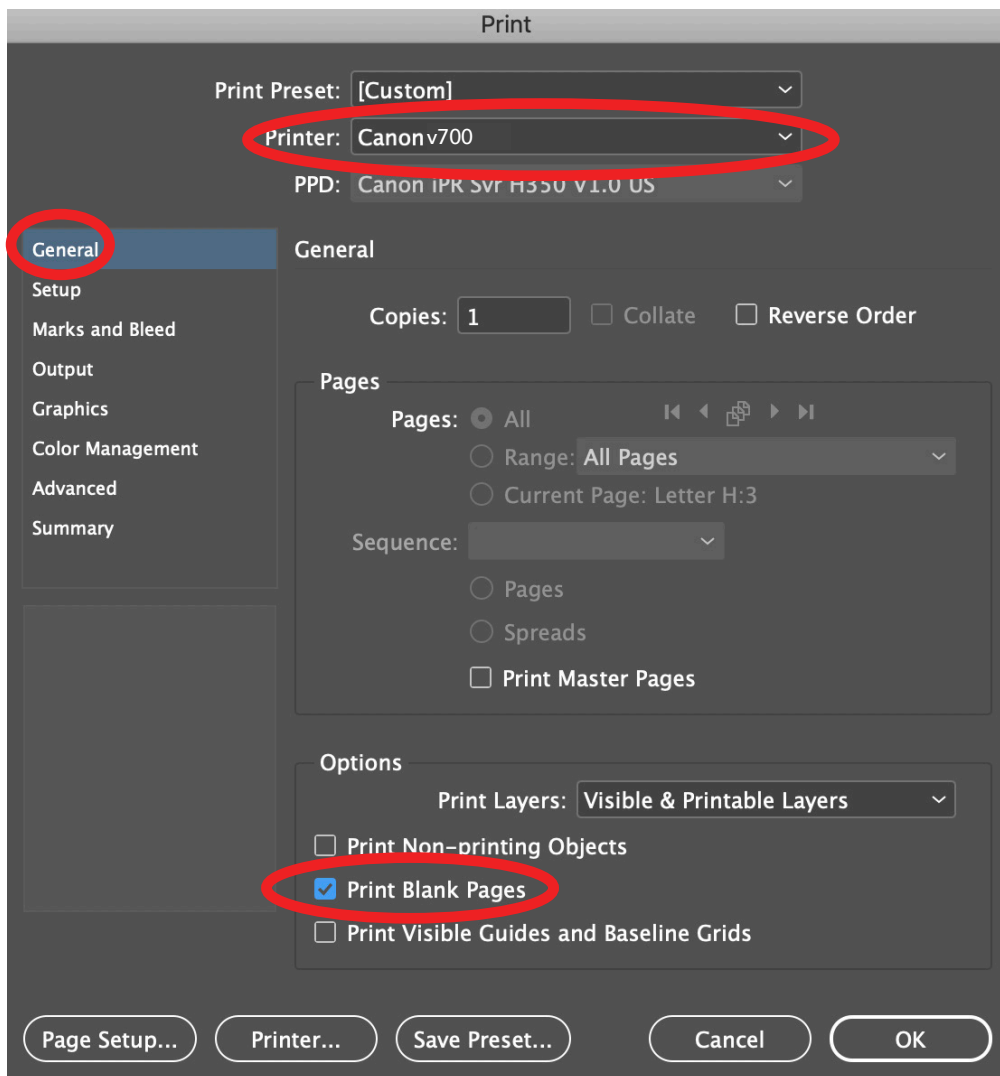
Print

Print Preset: [Custom]

Printer: Canon v700

PPD: Canon iPR Svr H350 V1.0 US

General
Setup
Marks and Bleed
Output
Graphics
Color Management
Advanced
Summary

General

Copies: 1

Collate

Reverse Order

Pages

Pages: All

Range: All Pages

Current Page: Letter H:3

Sequence:

Pages

Spreads

Print Master Pages

Options

Print Layers: Visible & Printable Layers

Print Non-printing Objects

Print Blank Pages

Print Visible Guides and Baseline Grids

Page Setup...

Printer...

Save Preset...

Cancel

OK